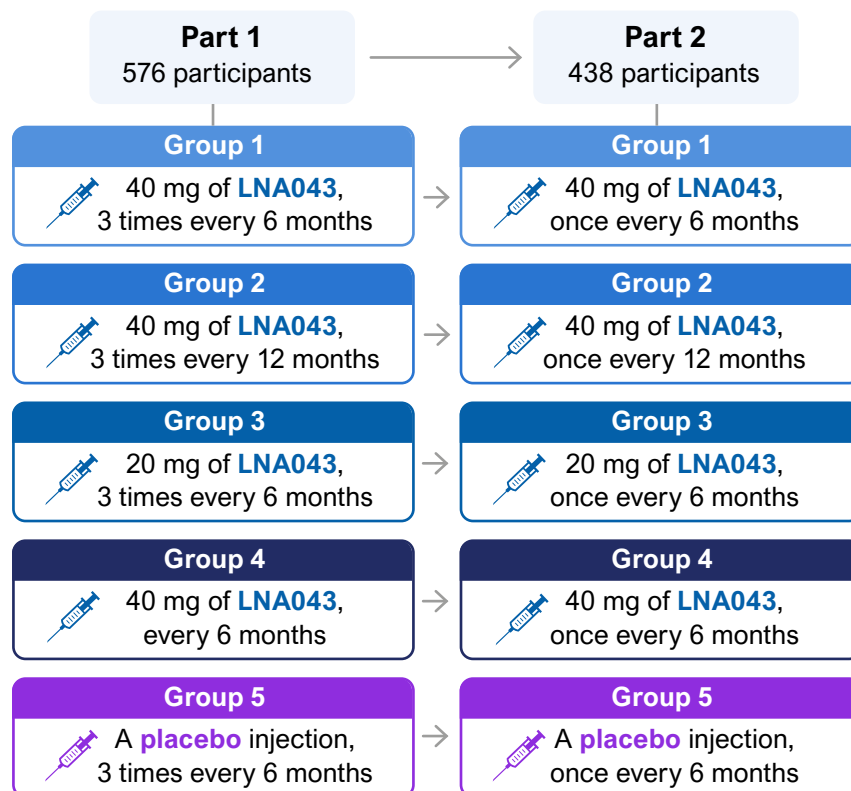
**Part 1**
576 participants

**Part 2**
438 participants

**Group 1**
40 mg of **LNA043**, 3 times every 6 months

**Group 1**
40 mg of **LNA043**, once every 6 months

**Group 2**
40 mg of **LNA043**, 3 times every 12 months

**Group 2**
40 mg of **LNA043**, once every 12 months

**Group 3**
20 mg of **LNA043**, 3 times every 6 months

**Group 3**
20 mg of **LNA043**, once every 6 months

**Group 4**
40 mg of **LNA043**, every 6 months

**Group 4**
40 mg of **LNA043**, once every 6 months

**Group 5**
A **placebo** injection, 3 times every 6 months

**Group 5**
A **placebo** injection, once every 6 months